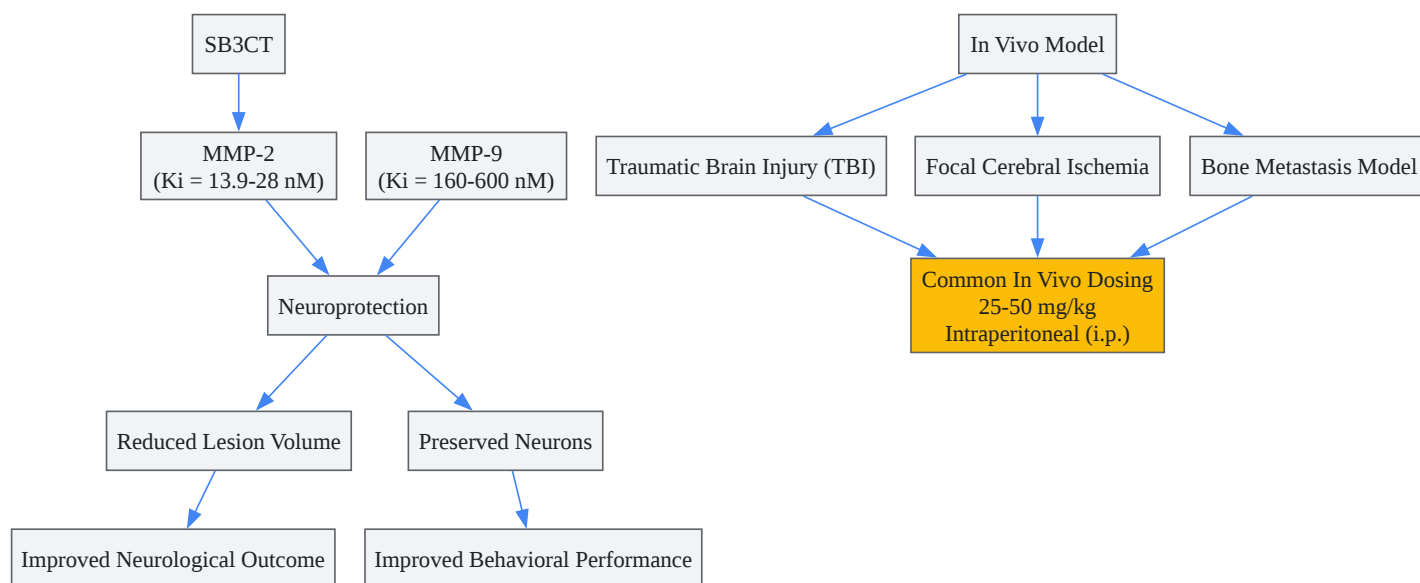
SB3CT

MMP-2
(Ki = 13.9-28 nM)

MMP-9
(Ki = 160-600 nM)

Neuroprotection

Reduced Lesion Volume

Preserved Neurons

Improved Neurological Outcome

Improved Behavioral Performance

In Vivo Model

Traumatic Brain Injury (TBI)

Focal Cerebral Ischemia

Bone Metastasis Model

Common In Vivo Dosing
25-50 mg/kg
Intraperitoneal (i.p.)